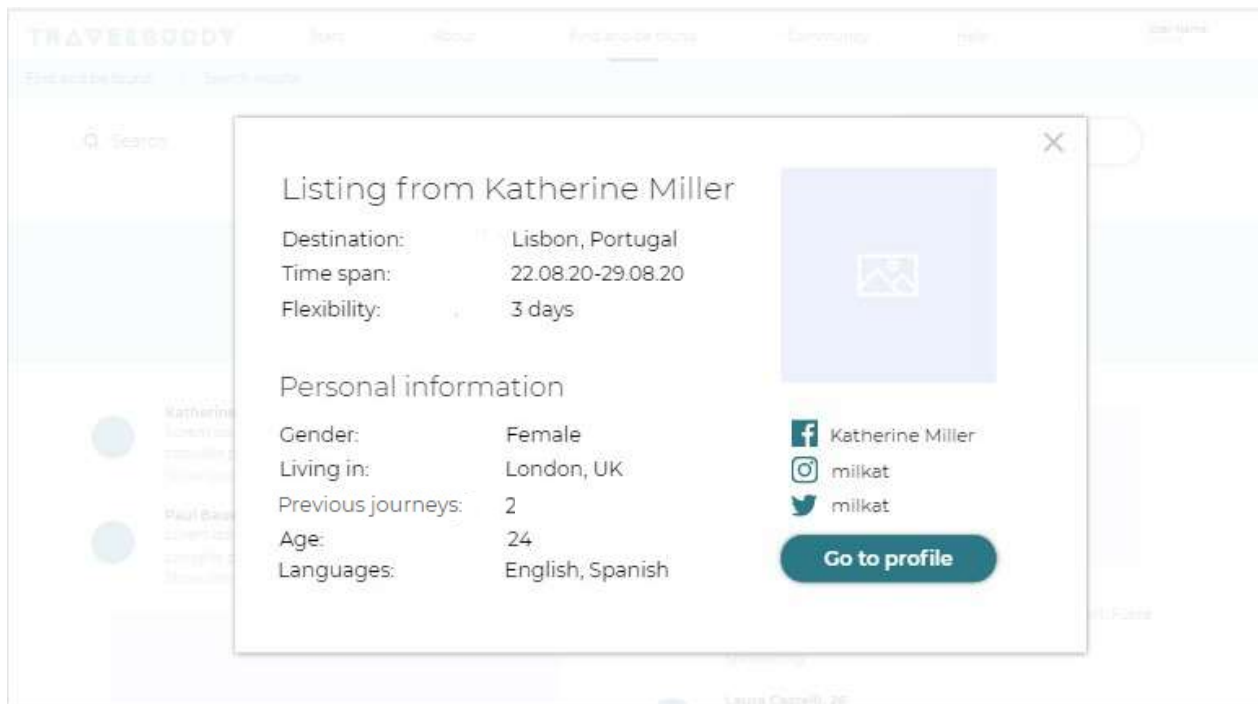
TRAVELBUDDY Start About Find and be found Community Help User Name

Find and be found / Search results

Search

Katherine

Paul Baue

Laura Castelli, 26

Listing from Katherine Miller

Destination: Lisbon, Portugal
Time span: 22.08.20-29.08.20
Flexibility: 3 days

Personal information

Gender: Female
Living in: London, UK
Previous journeys: 2
Age: 24
Languages: English, Spanish

Katherine Miller
milkat
milkat

Go to profile